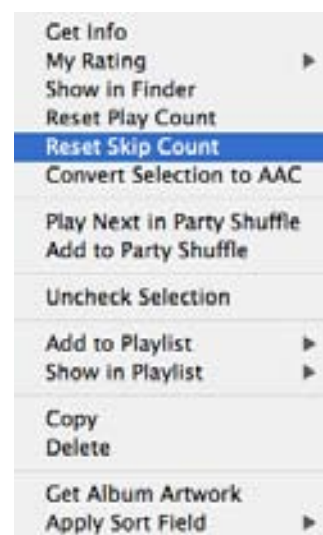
Get Info
My Rating
Show in Finder
Reset Play Count
Reset Skip Count
Convert Selection to AAC

Play Next in Party Shuffle
Add to Party Shuffle

Uncheck Selection

Add to Playlist
Show in Playlist

Copy
Delete

Get Album Artwork
Apply Sort Field